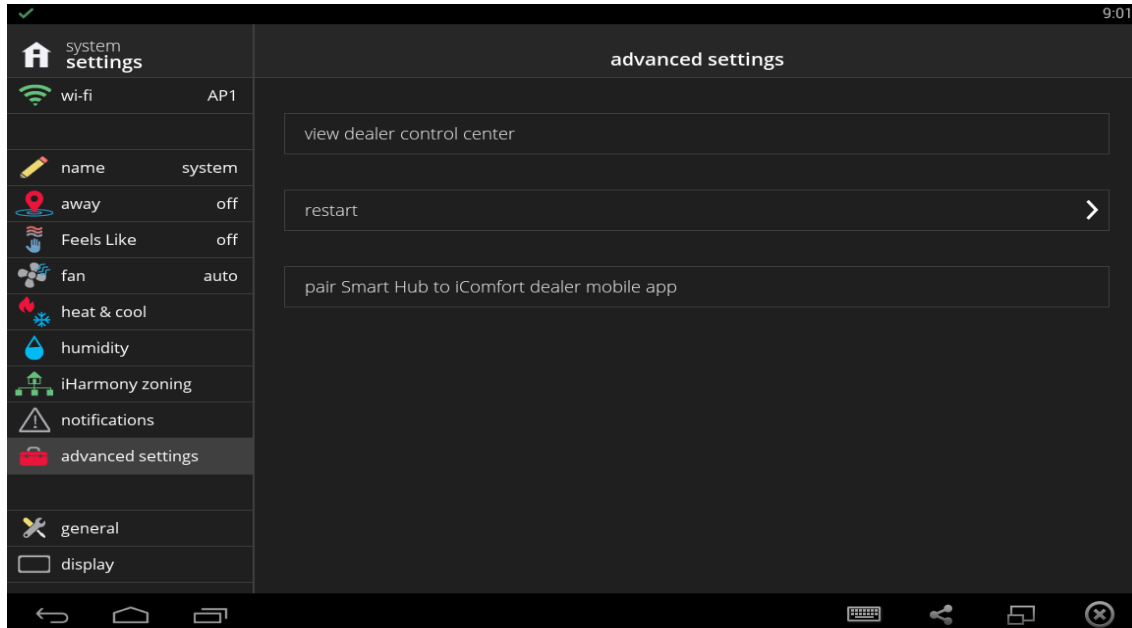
9:01

system settings

wi-fi AP1

name system

away off

Feels Like off

fan auto

heat & cool

humidity

iHarmony zoning

notifications

advanced settings

general

display

advanced settings

view dealer control center

restart

pair Smart Hub to iComfort dealer mobile app